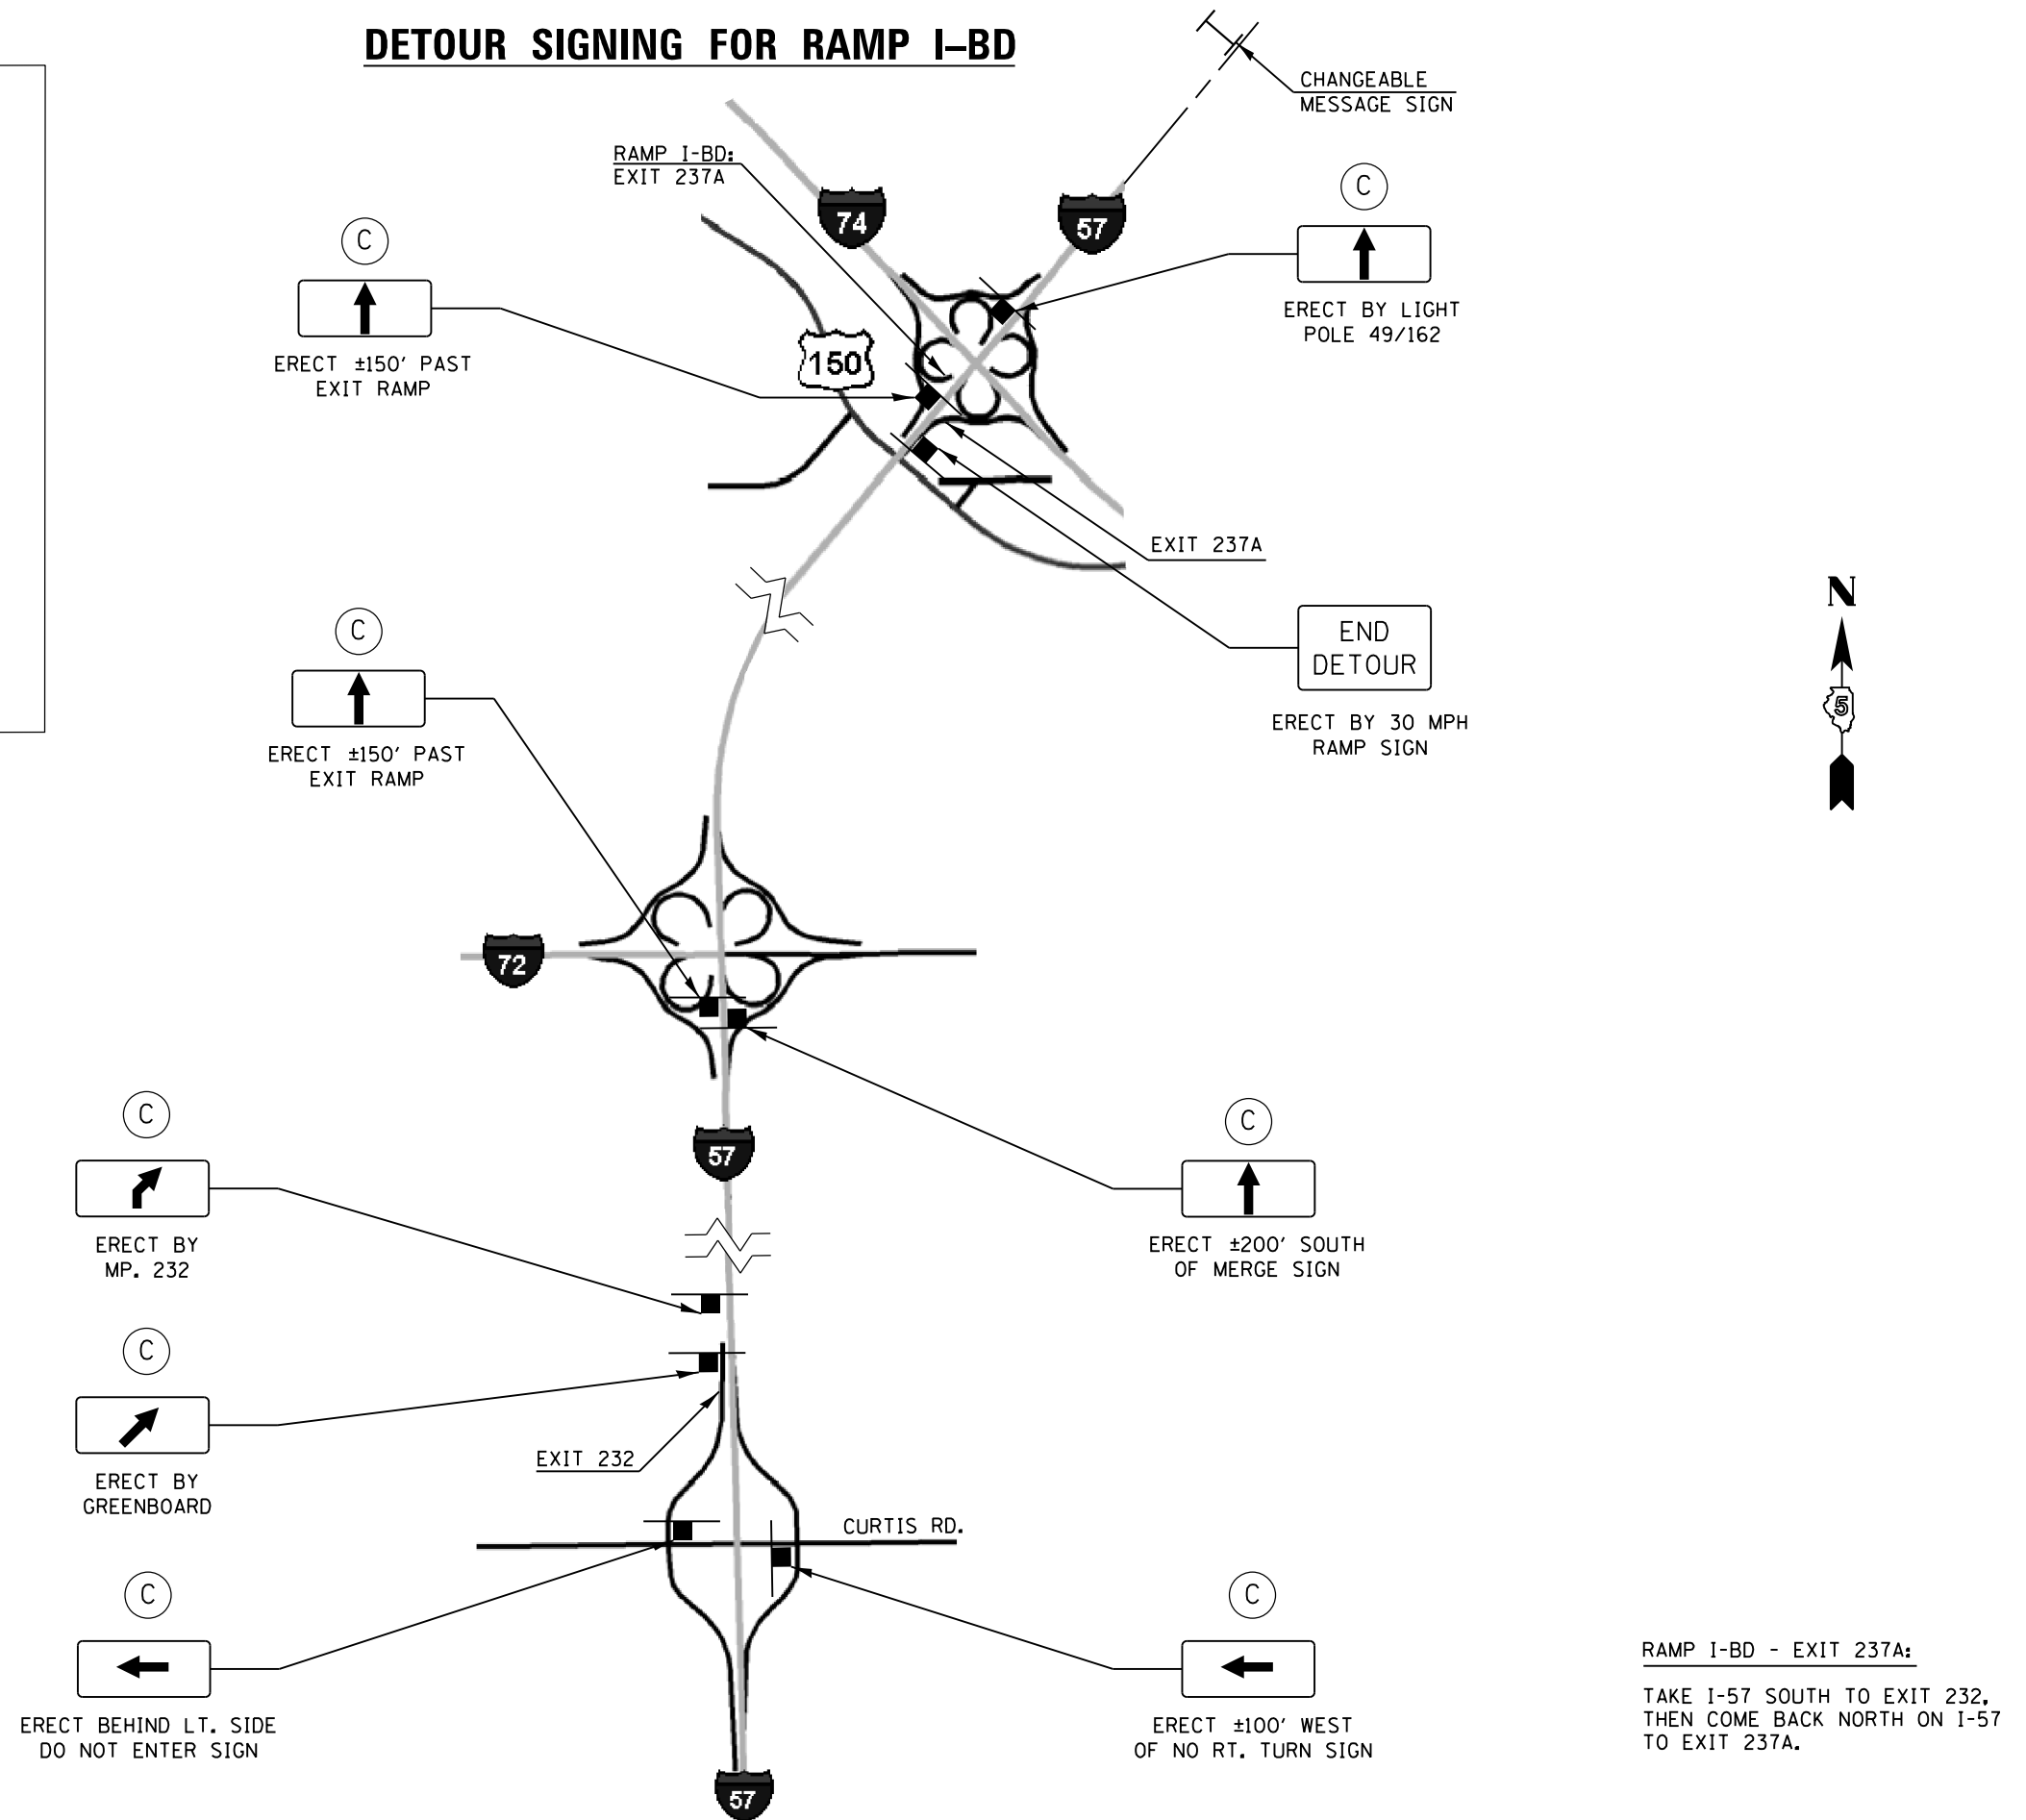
DETOUR SIGNING FOR RAMP I-BD

CHANGEABLE MESSAGE SIGN

RAMP I-BD: EXIT 237A

74

57

C

ERECT BY LIGHT POLE 49/162

C

ERECT ±150′ PAST EXIT RAMP

150

EXIT 237A

END DETOUR

ERECT BY 30 MPH RAMP SIGN

C

ERECT ±150′ PAST EXIT RAMP

N

5

72

57

C

ERECT BY MP. 232

C

ERECT ±200′ SOUTH OF MERGE SIGN

C

ERECT BY GREENBOARD

EXIT 232

CURTIS RD.

C

ERECT BEHIND LT. SIDE DO NOT ENTER SIGN

C

ERECT ±100′ WEST OF NO RT. TURN SIGN

57

RAMP I-BD - EXIT 237A:

TAKE I-57 SOUTH TO EXIT 232, THEN COME BACK NORTH ON I-57 TO EXIT 237A.